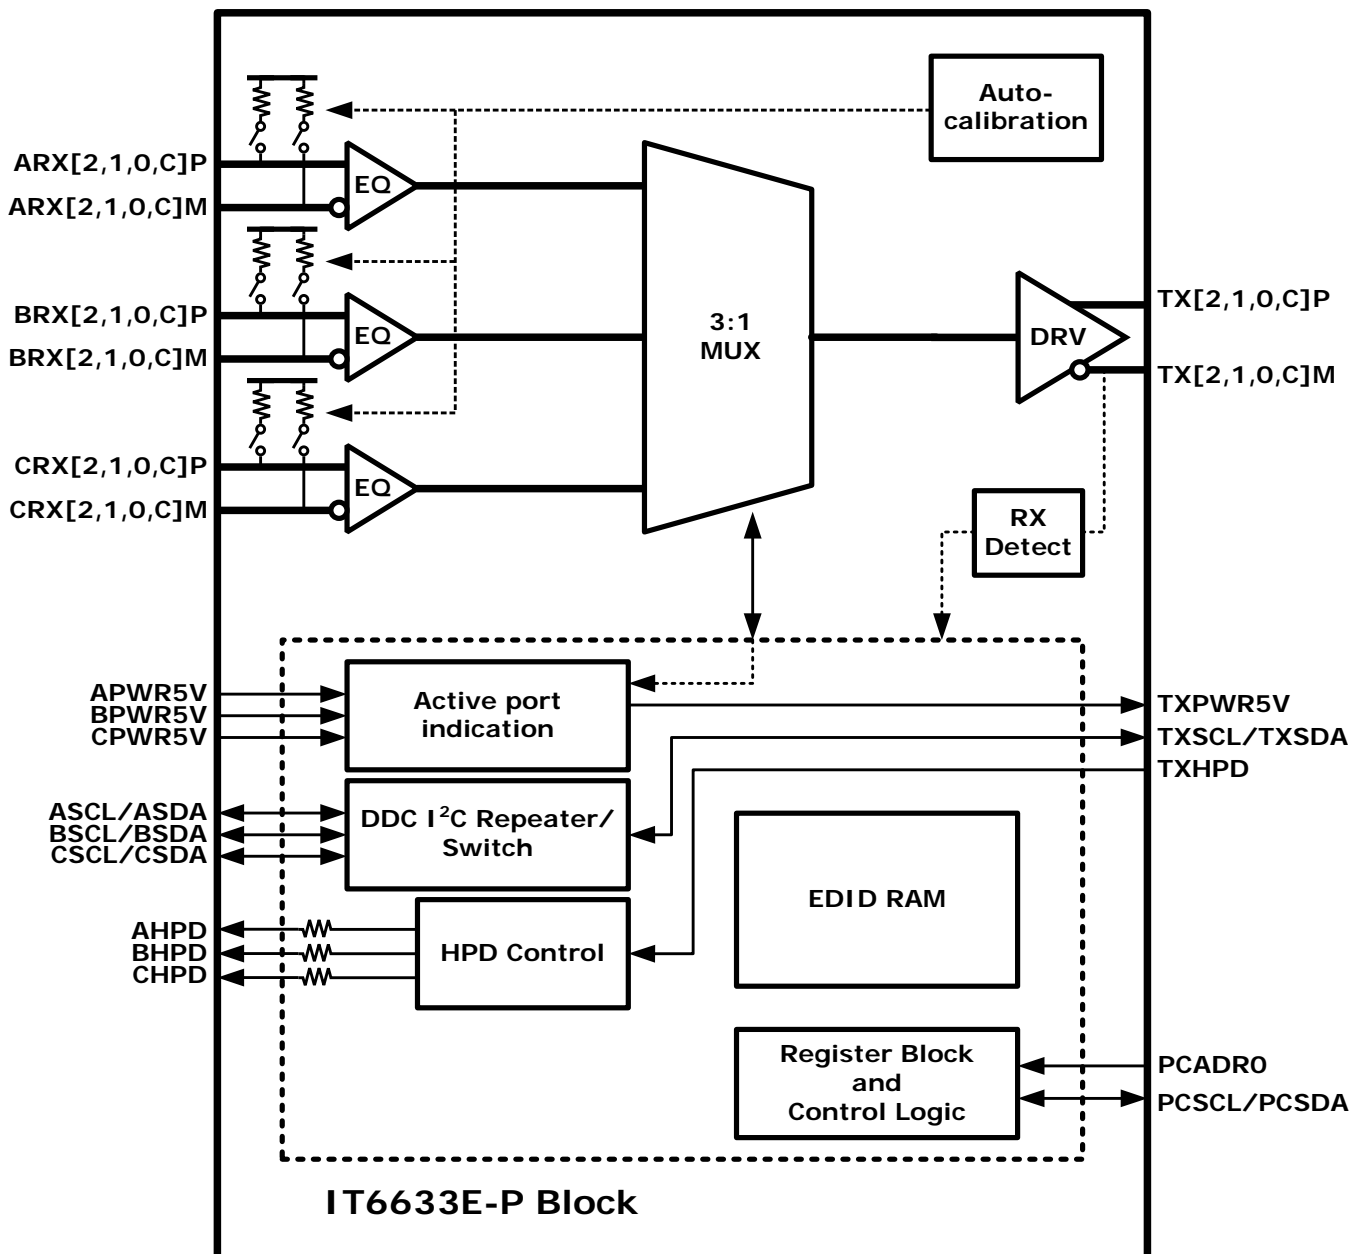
Auto-calibration

ARX[2,1,0,C]P
ARX[2,1,0,C]M
EQ

BRX[2,1,0,C]P
BRX[2,1,0,C]M
EQ

CRX[2,1,0,C]P
CRX[2,1,0,C]M
EQ

3:1 MUX

DRV
TX[2,1,0,C]P
TX[2,1,0,C]M

RX Detect

APWR5V
BPWR5V
CPWR5V
Active port indication
TXPWR5V
TXSCL/TXSDA
TXHPD

ASCL/ASDA
BSCL/BSDA
CSCL/CSDA
DDC I$^2$C Repeater/ Switch

EDID RAM

AHPD
BHPD
CHPD
HPD Control

Register Block and Control Logic
PCADR0
PCSCL/PCSDA

IT6633E-P Block